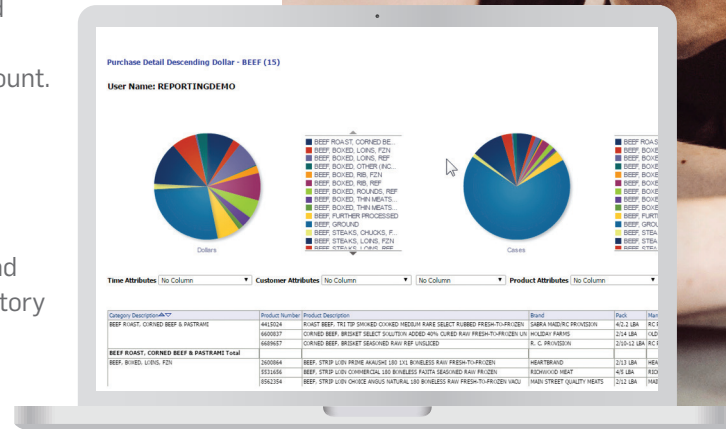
d

ount.

nd
tory

Purchase Detail Descending Dollar - BEEF (15)

User Name: REPORTINGDEMO

BEEF ROAST, CORNED BE...
BEEF, BOXED, LOINS, FZN
BEEF, BOXED, LOINS, REF
BEEF, BOXED, OTHER (INC...
BEEF, BOXED, RIB, FZN
BEEF, BOXED, RIB, REF
BEEF, BOXED, ROUNDS, REF
BEEF, BOXED, THIN MEATS...
BEEF, BOXED, THIN MEATS...
BEEF, FURTHER PROCESSED
BEEF, GROUND
BEEF, STEAKS, CHUCKS, F...
BEEF, STEAKS, LOINS, FZN
BEEF, STEAKS, LOINS, REF

Dollars

BEEF ROAS
BEEF, BOXE
BEEF, BOXE
BEEF, BOXE
BEEF, BOXE
BEEF, BOXE
BEEF, BOXE
BEEF, BOXE
BEEF, BOXE
BEEF, FURT
BEEF, GROU
BEEF, STEA
BEEF, STEA

Cases

Time Attributes No Column
Customer Attributes No Column
No Column
Product Attributes No Column

| Category Description | Product Number | Product Description | Brand | Pack | Man |
|---|---|---|---|---|---|
| BEEF ROAST, CORNED BEEF & PASTRAMI | 4415024 | ROAST BEEF, TRI TIP SMOKED COOKED MEDIUM RARE SELECT RUBBED FRESH-TO-FROZEN | SABRA MAID/RC PROVISION | 4/2.2 LBA | RC |
| | 6600037 | CORNED BEEF, BRISKET SELECT SOLUTION ADDED 40% CURED RAW FRESH-TO-FROZEN UN | HOLIDAY FARMS | 2/14 LBA | OLD |
| | 6689687 | CORNED BEEF, BRISKET SEASONED RAW REF UNSLICED | R. C. PROVISION | 2/10-12 LBA | RC |
| BEEF ROAST, CORNED BEEF & PASTRAMI Total | | | | | |
| BEEF, BOXED, LOINS, FZN | 2600864 | BEEF, STRIP LOIN PRIME AKAUSHI 180 1X1 BONELESS RAW FRESH-TO-FROZEN | HEARTBRAND | 2/13 LBA | HEA |
| | 5531656 | BEEF, STRIP LOIN COMMERCIAL 180 BONELESS FAJITA SEASONED RAW FROZEN | RICHWOOD MEAT | 4/5 LBA | RIC |
| | 8562354 | BEEF, STRIP LOIN CHOICE ANGUS NATURAL 180 BONELESS RAW FRESH-TO-FROZEN VACU | MAIN STREET QUALITY MEATS | 2/12 LBA | MAI |